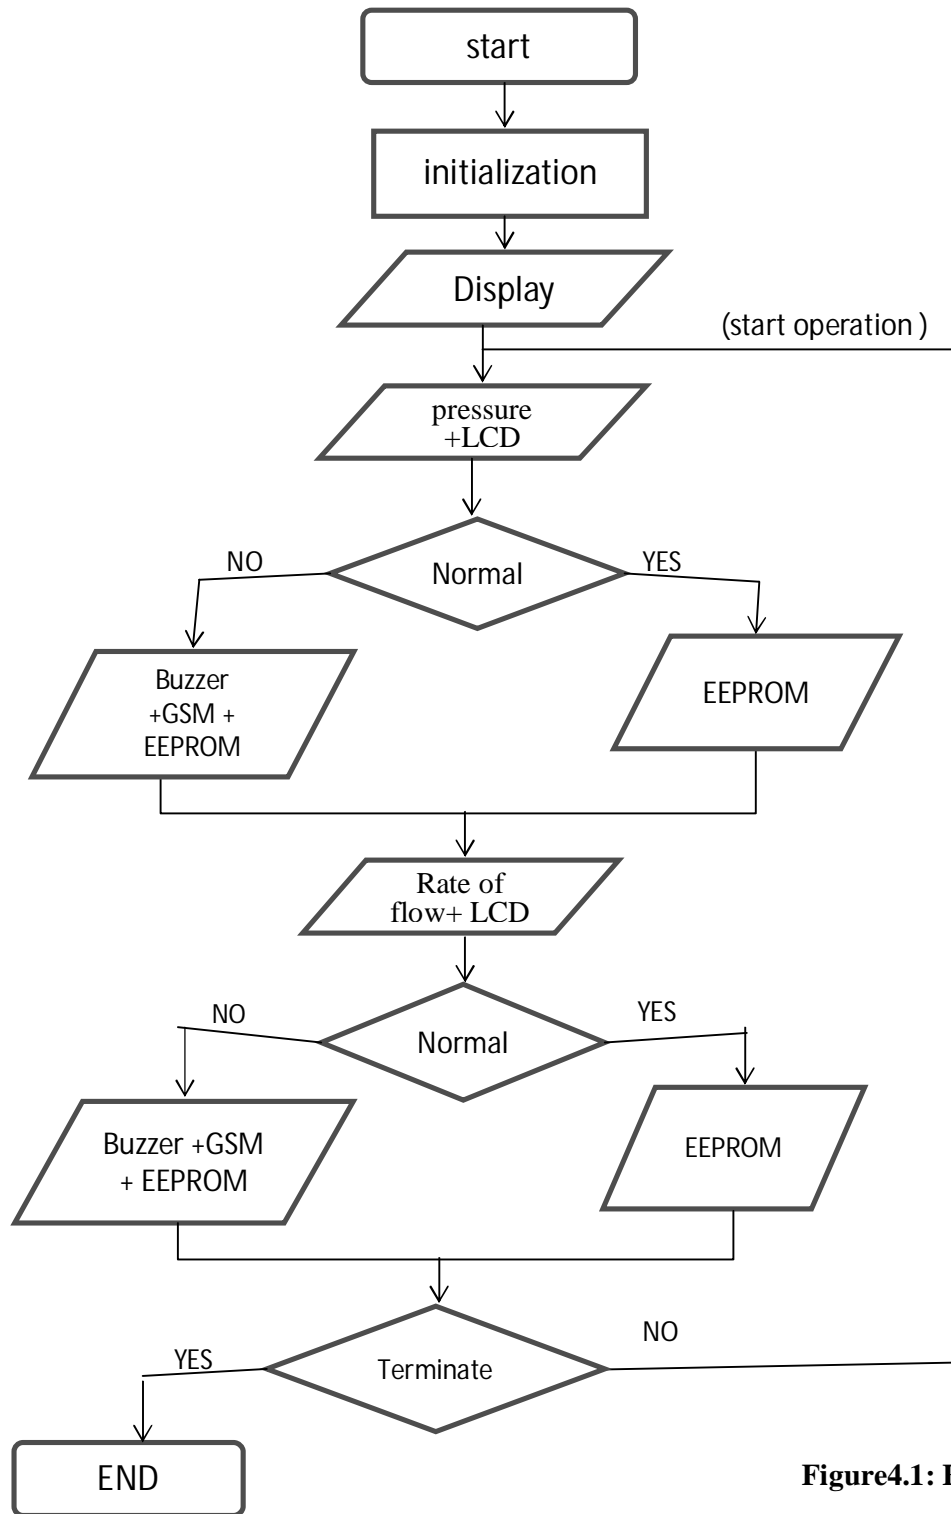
start

initialization

Display

(start operation )

pressure +LCD

NO

Normal

YES

Buzzer +GSM + EEPROM

EEPROM

Rate of flow+ LCD

NO

Normal

YES

Buzzer +GSM + EEPROM

EEPROM

YES

Terminate

NO

END

Figure4.1: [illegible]